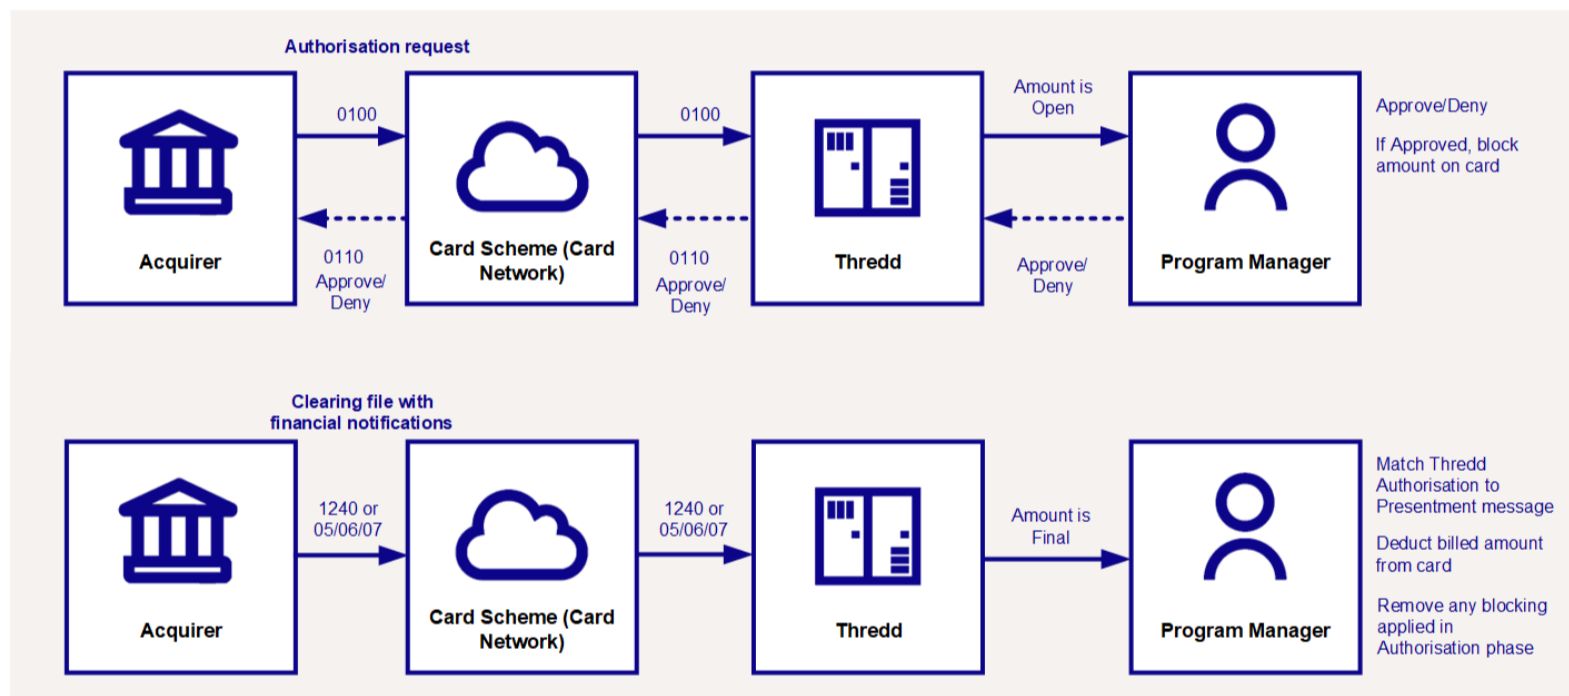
Authorisation request

Acquirer

0100

0110 Approve/ Deny

Card Scheme (Card Network)

0100

0110 Approve/ Deny

Thredd

Amount is Open

Approve/ Deny

Program Manager

Approve/Deny

If Approved, block amount on card

Clearing file with financial notifications

Acquirer

1240 or 05/06/07

Card Scheme (Card Network)

1240 or 05/06/07

Thredd

Amount is Final

Program Manager

Match Thredd Authorisation to Presentment message

Deduct billed amount from card

Remove any blocking applied in Authorisation phase